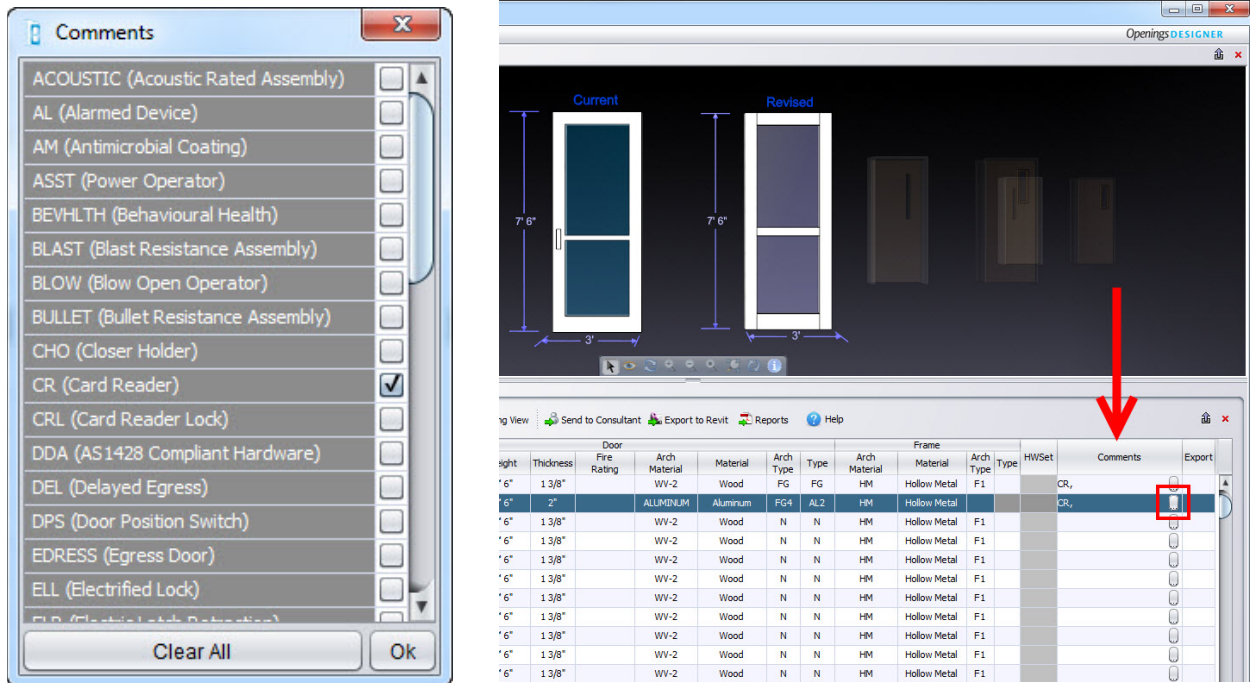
Comments

ACOUSTIC (Acoustic Rated Assembly)
AL (Alarmed Device)
AM (Antimicrobial Coating)
ASST (Power Operator)
BEVHLTH (Behavioural Health)
BLAST (Blast Resistance Assembly)
BLOW (Blow Open Operator)
BULLET (Bullet Resistance Assembly)
CHO (Closer Holder)
CR (Card Reader) ✓
CRL (Card Reader Lock)
DDA (AS1428 Compliant Hardware)
DEL (Delayed Egress)
DPS (Door Position Switch)
EDRESS (Egress Door)
ELL (Electrified Lock)
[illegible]

Clear All
Ok

Openings DESIGNER

Current
Revised
7' 6"
3'
7' 6"
3'

ng View
Send to Consultant
Export to Revit
Reports
Help

| eight | Thickness | Door Fire Rating | Arch Material | Material | Arch Type | Type | Frame Arch Material | Material | Arch Type | Type | HWSet | Comments | Export |
|---|---|---|---|---|---|---|---|---|---|---|---|---|---|
| ' 6" | 1 3/8" | | WV-2 | Wood | FG | FG | HM | Hollow Metal | F1 | | | CR, | |
| ' 6" | 2" | | ALUMINUM | Aluminum | FG4 | AL2 | HM | Hollow Metal | | | | CR, | |
| ' 6" | 1 3/8" | | WV-2 | Wood | N | N | HM | Hollow Metal | F1 | | | | |
| ' 6" | 1 3/8" | | WV-2 | Wood | N | N | HM | Hollow Metal | F1 | | | | |
| ' 6" | 1 3/8" | | WV-2 | Wood | N | N | HM | Hollow Metal | F1 | | | | |
| ' 6" | 1 3/8" | | WV-2 | Wood | N | N | HM | Hollow Metal | F1 | | | | |
| ' 6" | 1 3/8" | | WV-2 | Wood | N | N | HM | Hollow Metal | F1 | | | | |
| ' 6" | 1 3/8" | | WV-2 | Wood | N | N | HM | Hollow Metal | F1 | | | | |
| ' 6" | 1 3/8" | | WV-2 | Wood | N | N | HM | Hollow Metal | F1 | | | | |
| ' 6" | 1 3/8" | | WV-2 | Wood | N | N | HM | Hollow Metal | F1 | | | | |
| ' 6" | 1 3/8" | | WV-2 | Wood | N | N | HM | Hollow Metal | F1 | | | | |